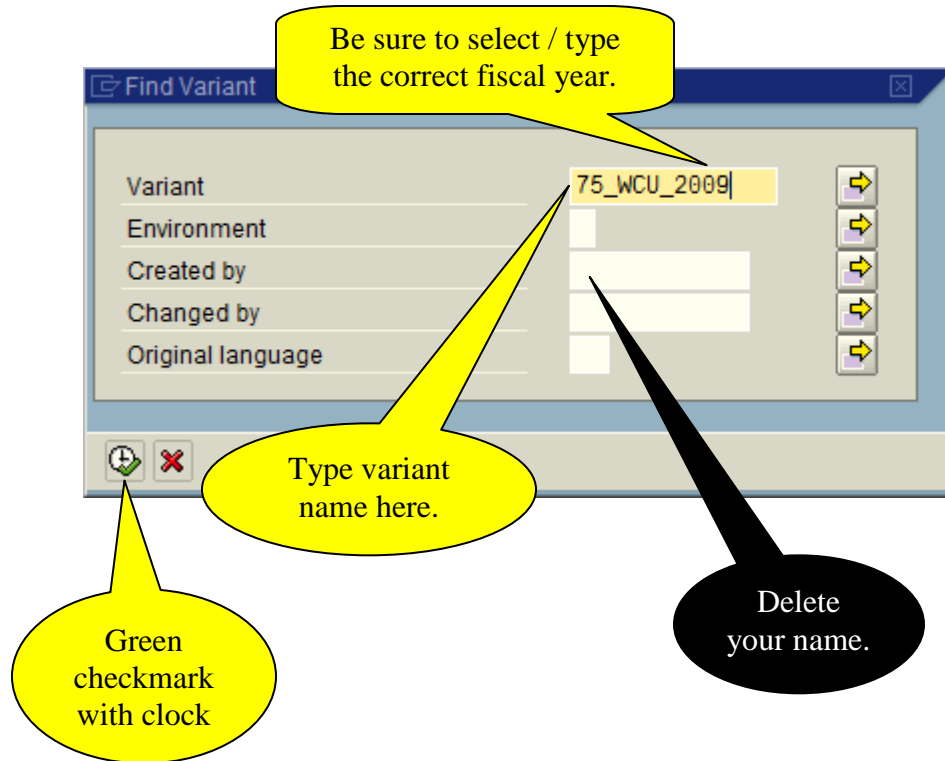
Be sure to select / type the correct fiscal year.

Find Variant

Variant 75_WCU_2009
Environment
Created by
Changed by
Original language

Type variant name here.

Delete your name.

Green checkmark with clock